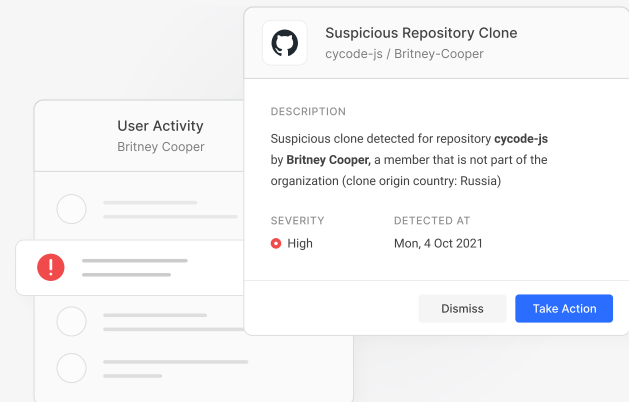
User Activity
Britney Cooper

Suspicious Repository Clone
cycode-js / Britney-Cooper

DESCRIPTION

Suspicious clone detected for repository **cycode-js** by **Britney Cooper,** a member that is not part of the organization (clone origin country: Russia)

SEVERITY
High

DETECTED AT
Mon, 4 Oct 2021

Dismiss
Take Action